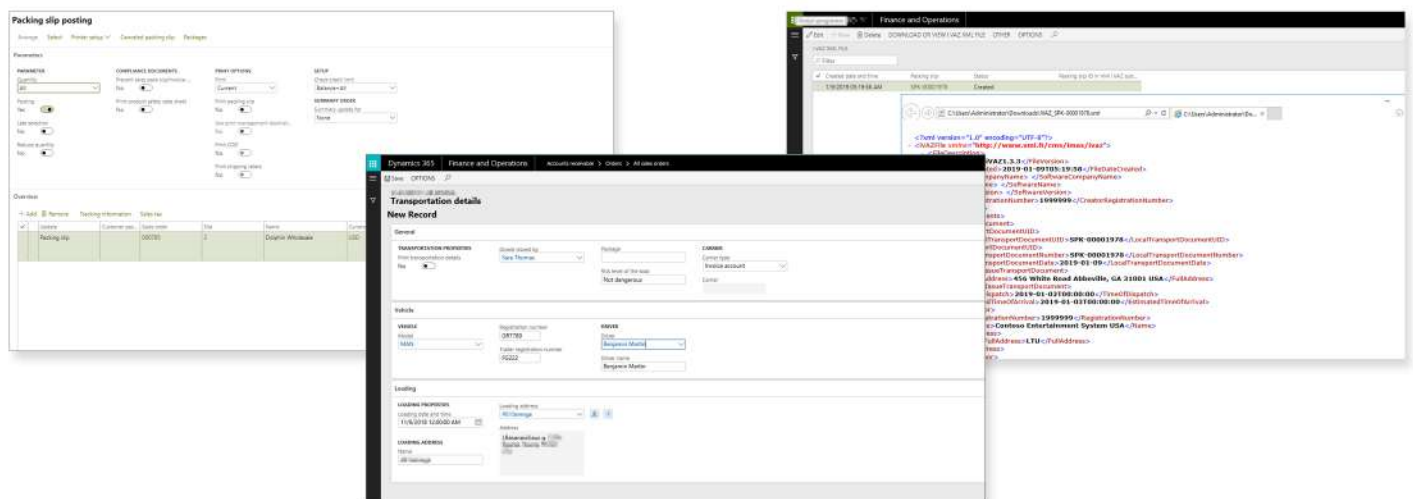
Packing slip posting

Arrange Select Printer setup Corrected packing slip Packages

Parameters

PARAMETER
Quantity
All
Posting
Yes
Late selection
No
Release to activity
No

COMPLIANCE DOCUMENTS
Prevent data point preliminary...
No
Print product safety data sheets
No

PRINT OPTIONS
Print
Current
Print packing slip
No
Use print management destinat...
No
Print COD
No
Print shipping labels
No

SETUP
Check credit limit
Balance+All
SUMMARY ORDER
Summary update for
None

Overview

+ Add Remove Tracking information Sales tax

| Update | Customer acc... | Sales order | Site | Name | Curren |
|---|---|---|---|---|---|
| Packing slip | | 000785 | 2 | Dolphin Wholesale | USD |

Finance and Operations

Edit New Delete DOWNLOAD OR VIEW I.VAZ XML FILE OTHER OPTIONS

I.VAZ XML FILE

Filter

| Created date and time | Packing slip | Status | Packing slip ID in XML I.VAZ sys... |
|---|---|---|---|
| 1/9/2019 05:19:58 AM | SPK-00001978 | Created | |

C:\Users\Administrator\Downloads\IVAZ_SPK-00001978.xml

<?xml version="1.0" encoding="UTF-8"?>
<iVAZFile xmlns="http://www.vmi.lt/cms/imas/ivaz">
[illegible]VAZ1.3.3</FileVersion>
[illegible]>2019-01-09T05:19:58</FileDateCreated>
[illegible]CompanyName> </SoftwareCompanyName>
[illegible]> </SoftwareName>
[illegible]> </SoftwareVersion>
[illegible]RegistrationNumber>1999999</CreatorRegistrationNumber>
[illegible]
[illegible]DocumentUID>
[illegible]LocalTransportDocumentUID>SPK-00001978</LocalTransportDocumentUID>
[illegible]
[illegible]TransportDocumentNumber>SPK-00001978</LocalTransportDocumentNumber>
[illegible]TransportDocumentDate>2019-01-09</LocalTransportDocumentDate>
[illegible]
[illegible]Address>456 White Road Abbeville, GA 31001 USA</FullAddress>
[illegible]
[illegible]Dispatch>2019-01-03T00:00:00</TimeOfDispatch>
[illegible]TimeOfArrival>2019-01-03T00:00:00</EstimatedTimeOfArrival>
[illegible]
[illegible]RegistrationNumber>1999999</RegistrationNumber>
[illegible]>Contoso Entertainment System USA</Name>
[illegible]FullAddress>LTU</FullAddress>

Dynamics 365 Finance and Operations Accounts receivable > Orders > All sales orders

Save OPTIONS

Transportation details
New Record

General

TRANSPORTATION PROPERTIES
Print transportation details
No
Goods issued by
Sara Thomas
Package
Risk level of the load
Not dangerous

CARRIER
Carrier type
Invoice account
Carrier

Vehicle

VEHICLE
Model
MAN
Registration number
GRT789
Trailer registration number
FG222

DRIVER
Driver
Benjamin Martin
Driver name
Benjamin Martin

Loading

LOADING PROPERTIES
Loading date and time
11/6/2018 12:00:00 AM
Loading address
All loadings
Address
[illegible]

LOADING ADDRESS
Name
All loadings